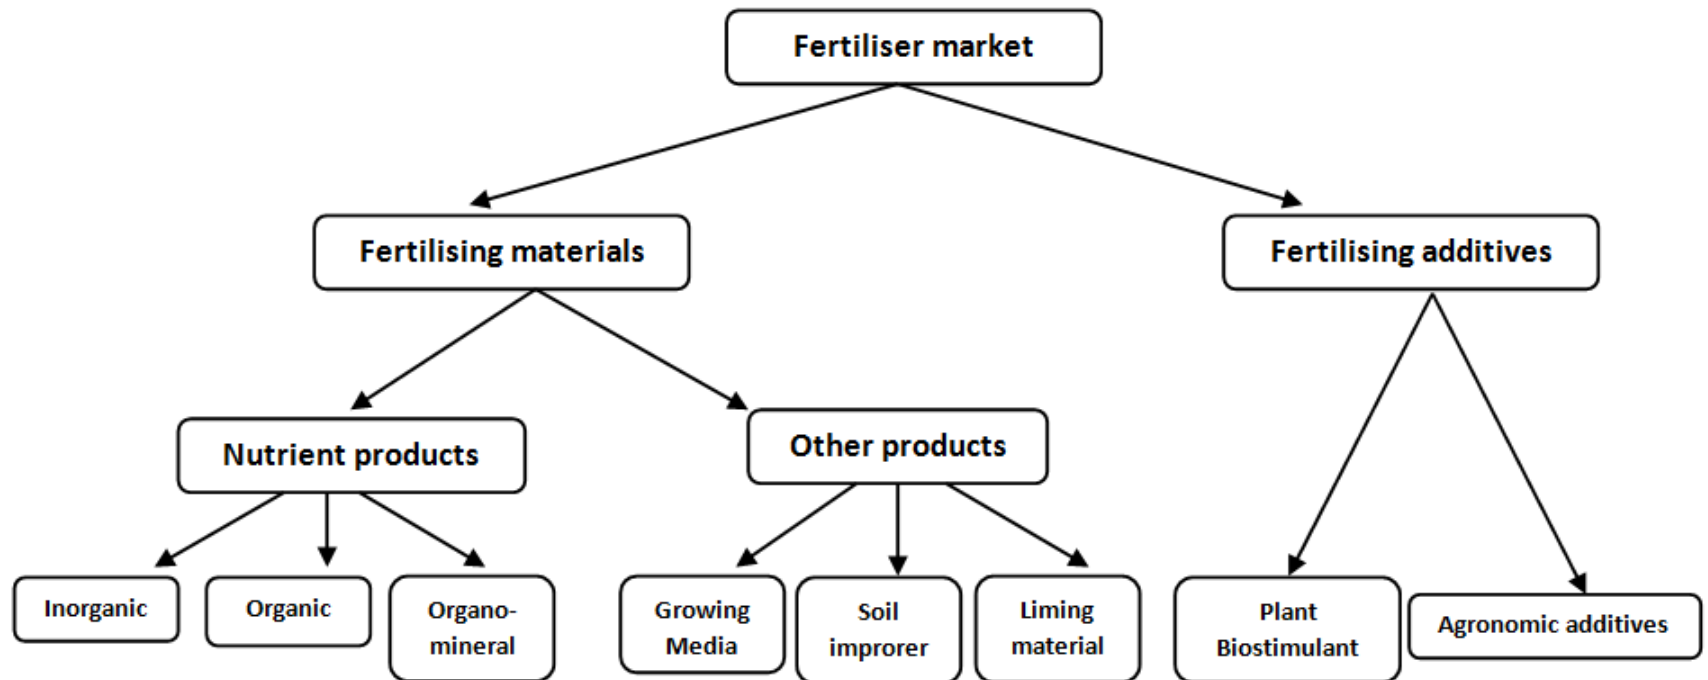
Fertiliser market

Fertilising materials

Fertilising additives

Nutrient products

Other products

Inorganic

Organic

Organo-mineral

Growing Media

Soil improrer

Liming material

Plant Biostimulant

Agronomic additives